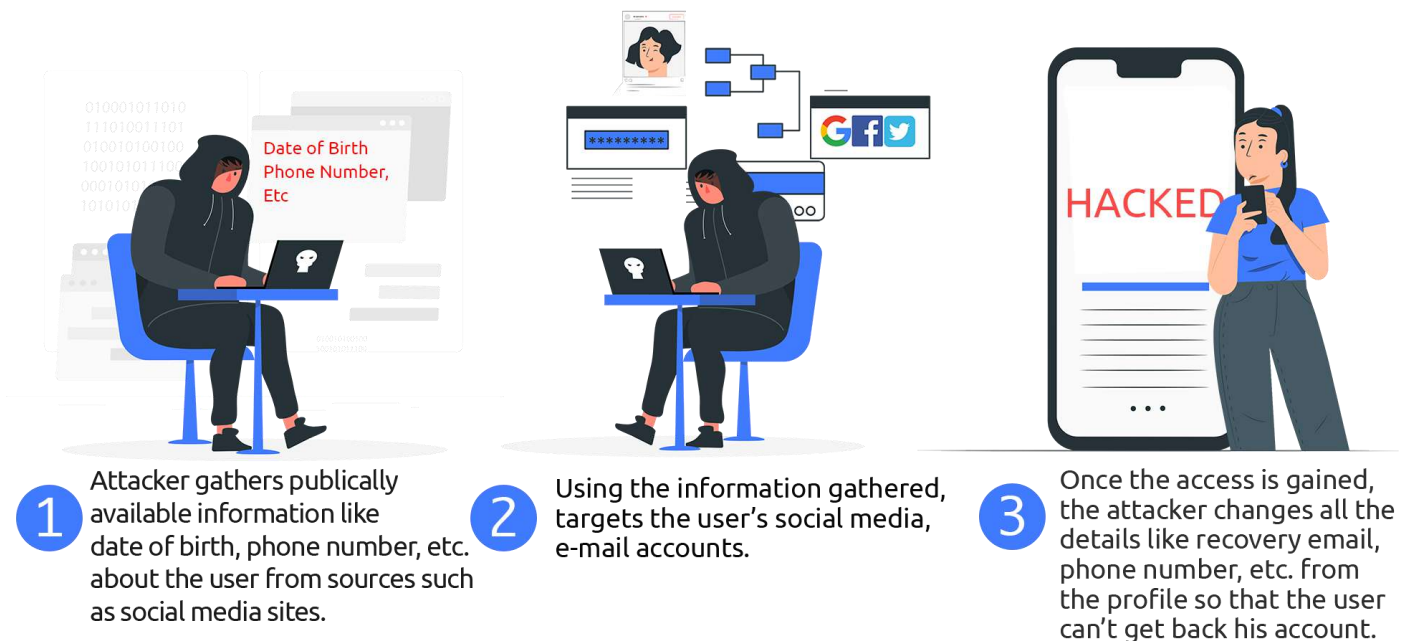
010001011010
111010011101
010010100100
100101011100
0001010
1010101

Date of Birth
Phone Number,
Etc

*********

HACKED

1 Attacker gathers publically available information like date of birth, phone number, etc. about the user from sources such as social media sites.

2 Using the information gathered, targets the user's social media, e-mail accounts.

3 Once the access is gained, the attacker changes all the details like recovery email, phone number, etc. from the profile so that the user can't get back his account.